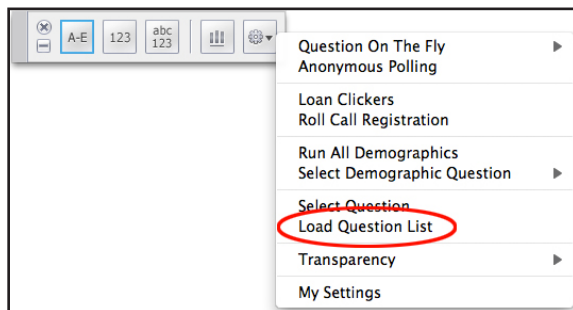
A-E
123
abc
123

Question On The Fly
Anonymous Polling

Loan Clickers
Roll Call Registration

Run All Demographics
Select Demographic Question

Select Question
Load Question List

Transparency

My Settings